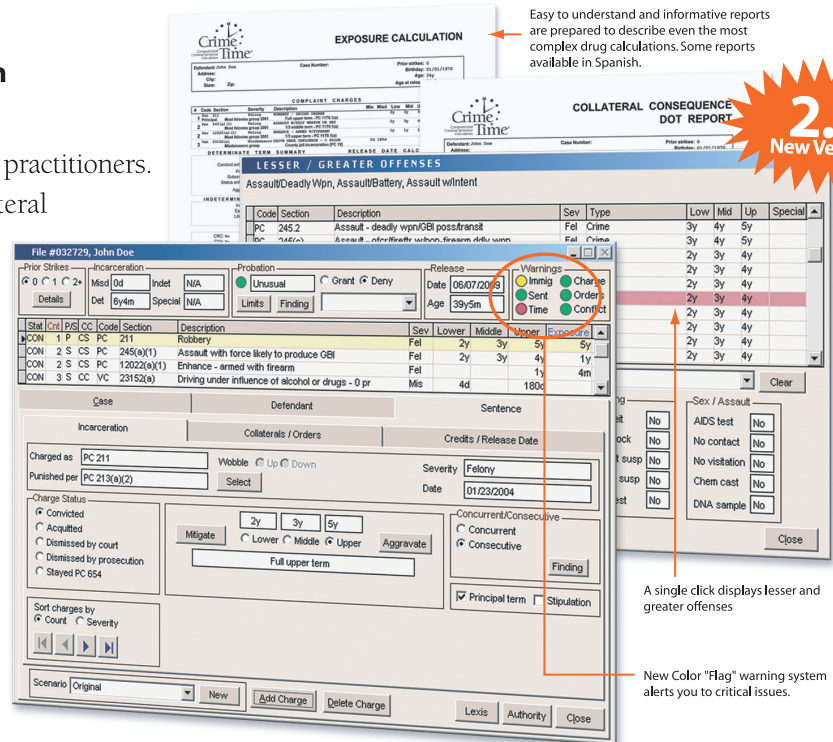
n

practitioners.

teral

Easy to understand and informative reports are prepared to describe even the most complex drug calculations. Some reports available in Spanish.

Crime Time

EXPOSURE CALCULATION

Defendant: John Doe
Address:
City:
State: Zip:

Case Number:

Prior strikes: 0
Birthday: 01/01/1970
Age: 34y
Age at release:

COMPLAINT CHARGES

DETERMINATE TERM SUMMARY

RELEASE DATE CALC

INDETERMIN

Crime Time

COLLATERAL CONSEQUENCE DOT REPORT

Defendant: John Doe

Case Number:

Prior strikes: 0

2.
New Ve

LESSER / GREATER OFFENSES

Assault/Deadly Wpn, Assault/Battery, Assault w/intent

| Code | Section | Description | Sev | Type | Low | Mid | Up | Special |
|---|---|---|---|---|---|---|---|---|
| PC | 245.2 | Assault - deadly wpn/GBI poss/transit | Fel | Crime | 3y | 4y | 5y | |
| PC | 245(c) | Assault - ofcr/fireftr w/non-firearm ddly wpn | Fel | Crime | 3y | 4y | 5y | |
| | | | | | 2y | 3y | 4y | |
| | | | | | 2y | 3y | 4y | |
| | | | | | 2y | 3y | 4y | |
| | | | | | 2y | 3y | 4y | |
| | | | | | 2y | 3y | 4y | |
| | | | | | 2y | 3y | 4y | |
| | | | | | 2y | 3y | 4y | |
| | | | | | 2y | 3y | 4y | |

Clear

Sex / Assault
AIDS test No
No contact No
No visitation No
Chem cast No
DNA sample No

No
No
No
No
No

Close

File #032729, John Doe

Prior Strikes
0 1 2+
Details

Incarceration
Misd 0d Indet N/A
Det 6y4m Special N/A

Probation
Unusual
Grant Deny
Limits Finding

Release
Date 06/07/2009
Age 39y5m

Warnings
Immig Charge
Sent Orders
Time Conflict

| Stat | Cnt | P/S | CC | Code | Section | Description | Sev | Lower | Middle | Upper | Exposure |
|---|---|---|---|---|---|---|---|---|---|---|---|
| CON | 1 | P | CS | PC | 211 | Robbery | Fel | 2y | 3y | 5y | 5y |
| CON | 2 | S | CS | PC | 245(a)(1) | Assault with force likely to produce GBI | Fel | 2y | 3y | 4y | 1y |
| CON | 2 | S | CS | PC | 12022(a)(1) | Enhance - armed with firearm | Fel | | | 1y | 4m |
| CON | 3 | S | CC | VC | 23152(a) | Driving under influence of alcohol or drugs - 0 pr | Mis | 4d | | 180d | |

Case
Defendant
Sentence

Incarceration
Collaterals / Orders
Credits / Release Date

Charged as PC 211
Punished per PC 213(a)(2)

Wobble Up Down
Select

Severity Felony
Date 01/23/2004

Charge Status
Convicted
Acquitted
Dismissed by court
Dismissed by prosecution
Stayed PC 654

Mitigate
2y 3y 5y
Lower Middle Upper
Aggravate
Full upper term

Concurrent/Consecutive
Concurrent
Consecutive
Finding

Principal term Stipulation

Sort charges by
Count Severity

Scenario Original
New
Add Charge
Delete Charge
Lexis
Authority
Close

A single click displays lesser and greater offenses

New Color "Flag" warning system alerts you to critical issues.